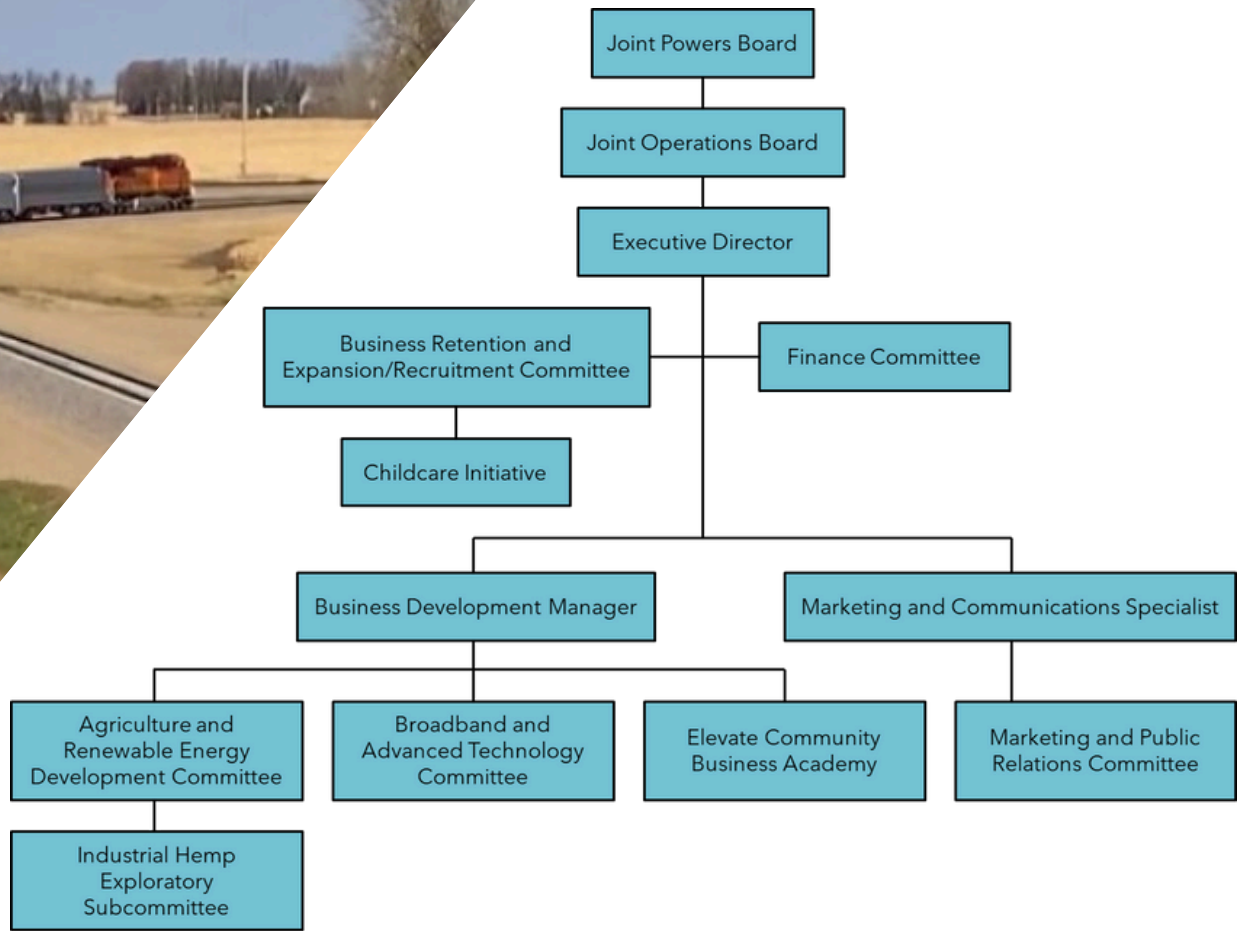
Joint Powers Board

Joint Operations Board

Executive Director

Business Retention and Expansion/Recruitment Committee

Finance Committee

Childcare Initiative

Business Development Manager

Marketing and Communications Specialist

Agriculture and Renewable Energy Development Committee

Broadband and Advanced Technology Committee

Elevate Community Business Academy

Marketing and Public Relations Committee

Industrial Hemp Exploratory Subcommittee